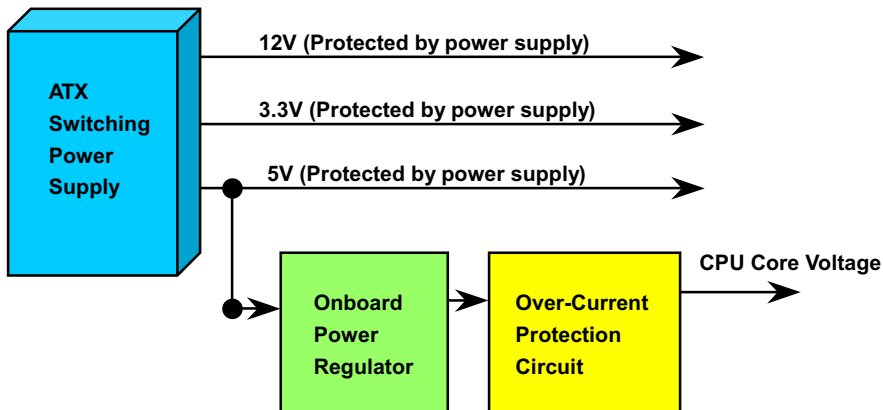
ATX Switching Power Supply

12V (Protected by power supply)

3.3V (Protected by power supply)

5V (Protected by power supply)

Onboard Power Regulator

Over-Current Protection Circuit

CPU Core Voltage